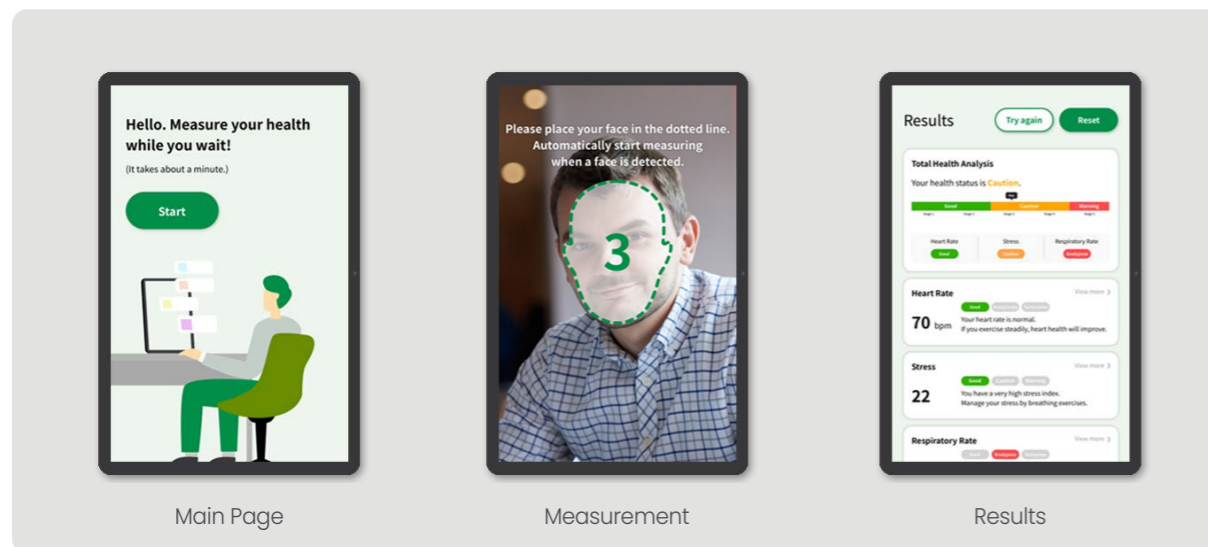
Hello. Measure your health while you wait!

(It takes about a minute.)

Start

Main Page

Please place your face in the dotted line. Automatically start measuring when a face is detected.

3

Measurement

Results

Try again

Reset

Total Health Analysis

Your health status is Caution.

Good

Caution

Warning

Heart Rate

Good

Stress

Caution

Respiratory Rate

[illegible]

Heart Rate

View more >

Good

70 bpm

Your heart rate is normal.
If you exercise steadily, heart health will improve.

Stress

View more >

Good

Caution

Warning

22

You have a very high stress index.
Manage your stress by breathing exercises.

Respiratory Rate

View more >

Results